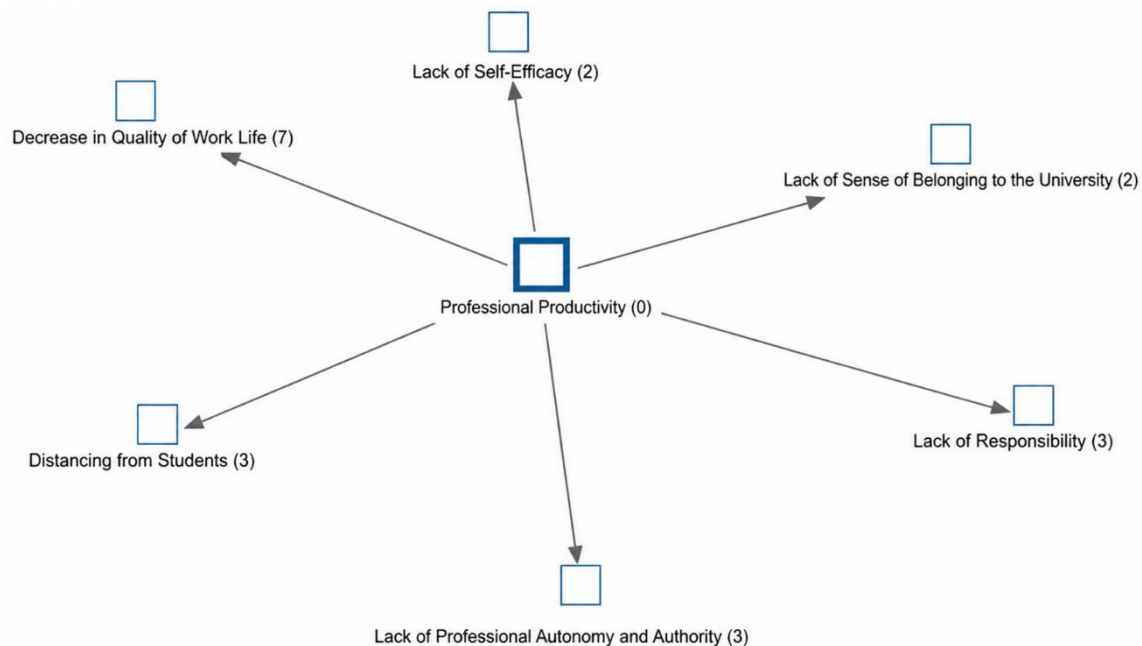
Lack of Self-Efficacy (2)

Decrease in Quality of Work Life (7)

Lack of Sense of Belonging to the University (2)

Professional Productivity (0)

Distancing from Students (3)

Lack of Responsibility (3)

Lack of Professional Autonomy and Authority (3)